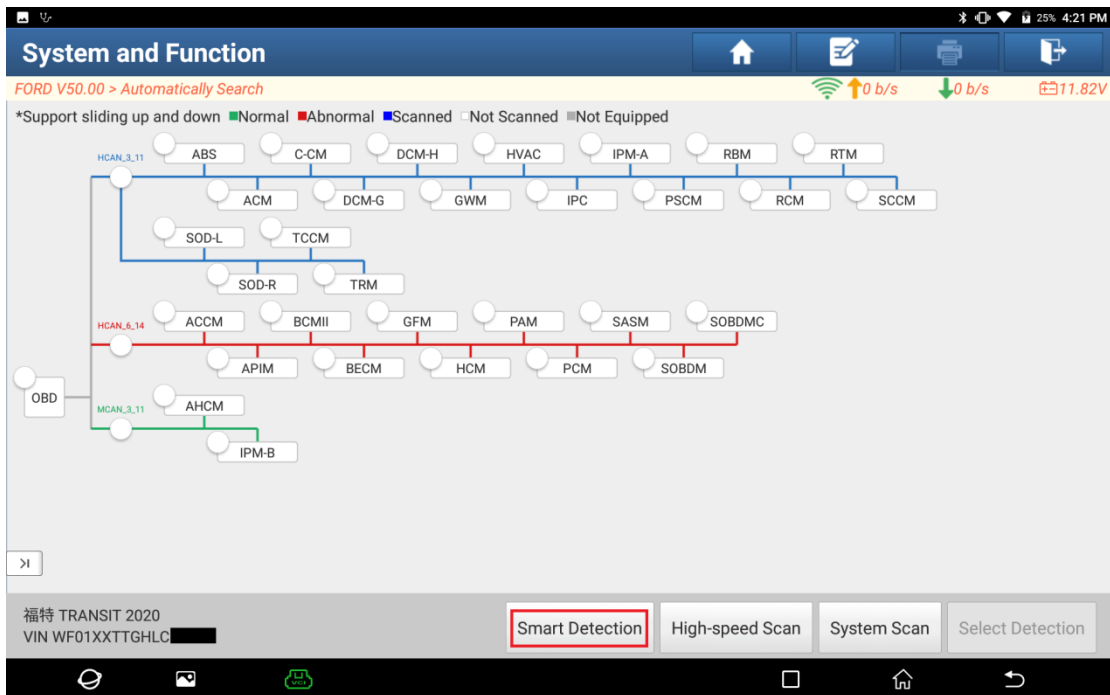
25% 4:21 PM

System and Function

FORD V50.00 > Automatically Search
0 b/s 0 b/s 11.82V

*Support sliding up and down ■Normal ■Abnormal ■Scanned □Not Scanned ■Not Equipped

HCAN_3_11
ABS C-CM DCM-H HVAC IPM-A RBM RTM
ACM DCM-G GWM IPC PSCM RCM SCCM
SOD-L TCCM
SOD-R TRM

HCAN_6_14
ACCM BCMII GFM PAM SASM SOBDMC
APIM BECM HCM PCM SOBDM

OBD

MCAN_3_11
AHCM
IPM-B

>I

福特 TRANSIT 2020
VIN WF01XXTTGHLC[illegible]

Smart Detection
High-speed Scan
System Scan
Select Detection

VCI